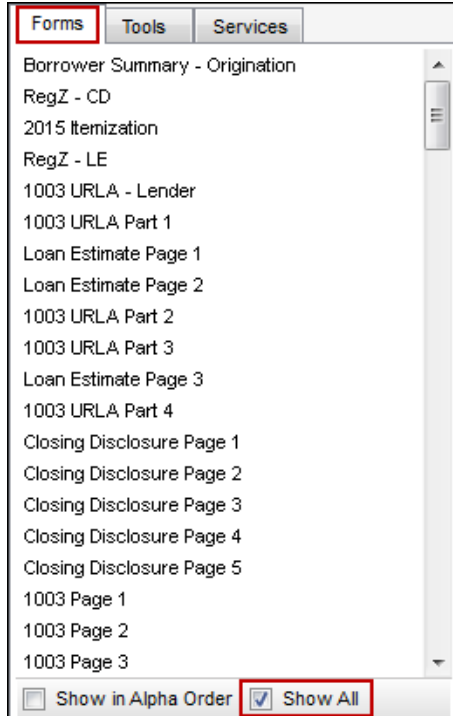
Forms
Tools
Services

Borrower Summary - Origination
RegZ - CD
2015 Itemization
RegZ - LE
1003 URLA - Lender
1003 URLA Part 1
Loan Estimate Page 1
Loan Estimate Page 2
1003 URLA Part 2
1003 URLA Part 3
Loan Estimate Page 3
1003 URLA Part 4
Closing Disclosure Page 1
Closing Disclosure Page 2
Closing Disclosure Page 3
Closing Disclosure Page 4
Closing Disclosure Page 5
1003 Page 1
1003 Page 2
1003 Page 3

Show in Alpha Order
Show All